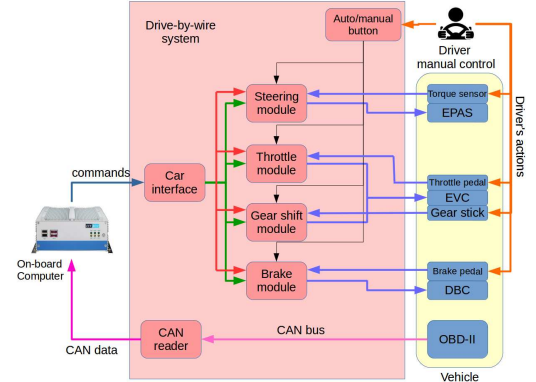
Drive-by-wire system

Auto/manual button

Driver manual control

Driver's actions

Steering module

Throttle module

Gear shift module

Brake module

Car interface

commands

On-board Computer

Torque sensor

EPAS

Throttle pedal

EVC

Gear stick

Brake pedal

DBC

CAN reader

CAN bus

CAN data

OBD-II

Vehicle